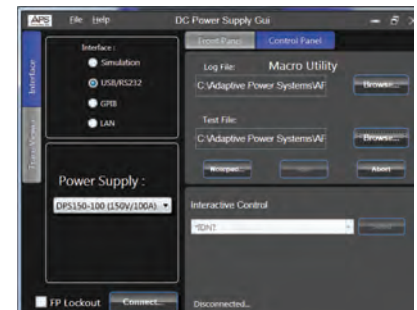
APS File Help DC Power Supply Gui

Interface

Tree View

Interface :

Simulation

USB/RS232

GPIB

LAN

Power Supply :

DPS150-100 (150V/100A)

FP Lockout

Connect...

Front Panel

Control Panel

Log File:

Macro Utility

C:\Adaptive Power Systems\AF

Browse...

Test File:

C:\Adaptive Power Systems\AF

Browse...

Notepad...

Abort

Interactive Control

*IDN?

Disconnected...